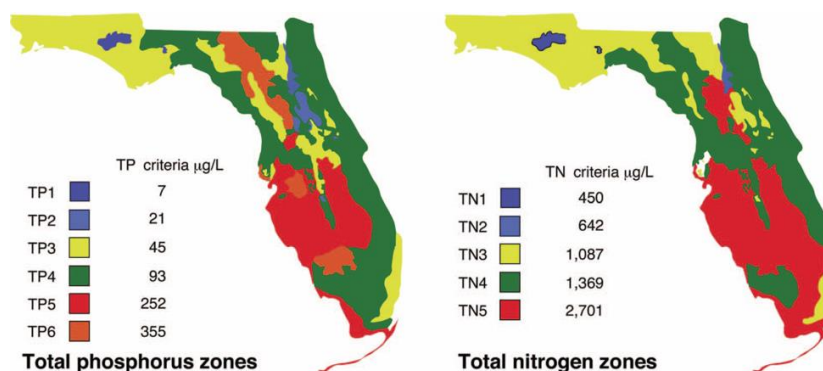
TP criteria μg/L

| | |
|---|---|
| TP1 | 7 |
| TP2 | 21 |
| TP3 | 45 |
| TP4 | 93 |
| TP5 | 252 |
| TP6 | 355 |

Total phosphorus zones

TN criteria μg/L

| | |
|---|---|
| TN1 | 450 |
| TN2 | 642 |
| TN3 | 1,087 |
| TN4 | 1,369 |
| TN5 | 2,701 |

Total nitrogen zones